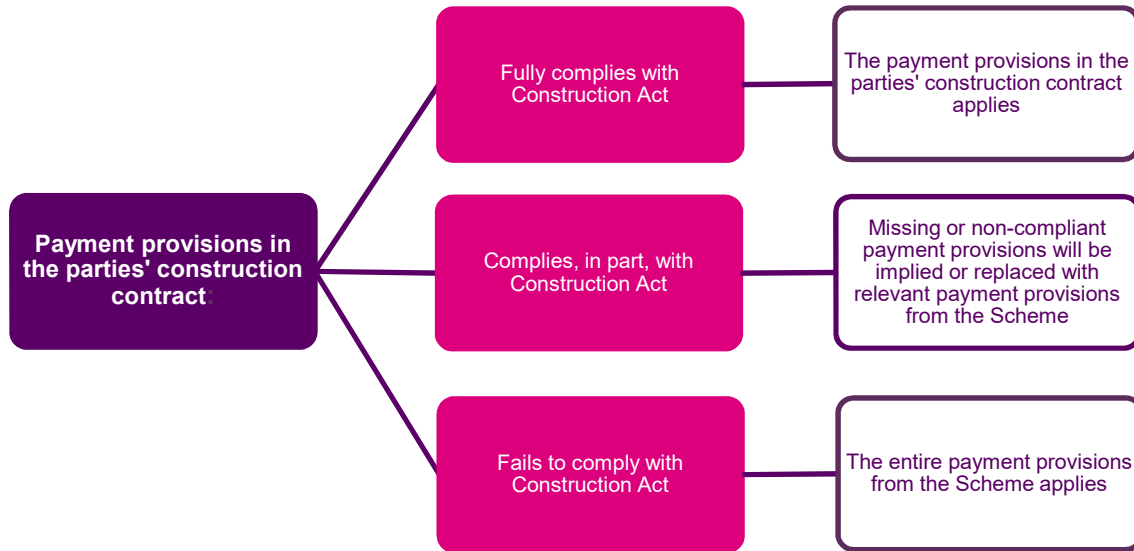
Payment provisions in the parties' construction contract:

Fully complies with Construction Act

The payment provisions in the parties' construction contract applies

Complies, in part, with Construction Act

Missing or non-compliant payment provisions will be implied or replaced with relevant payment provisions from the Scheme

Fails to comply with Construction Act

The entire payment provisions from the Scheme applies